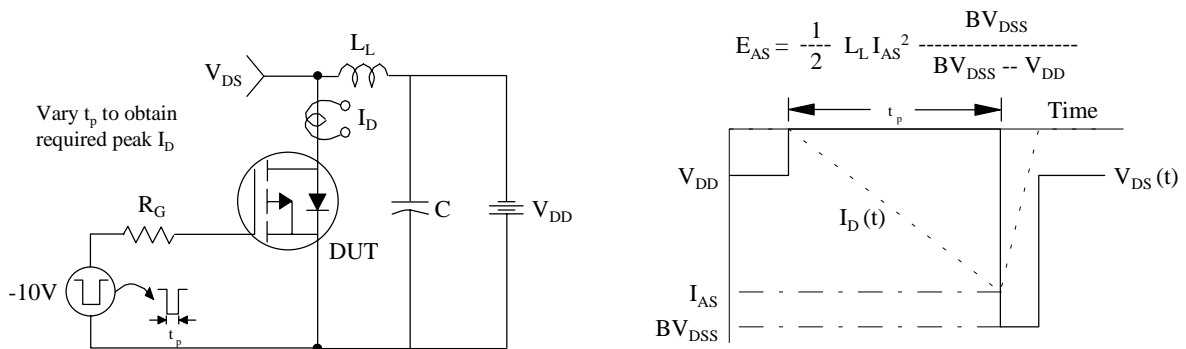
$V_{DS}$

$L_L$

Vary $t_p$ to obtain required peak $I_D$

$I_D$

$R_G$

C

$V_{DD}$

DUT

-10V

$t_p$

$E_{AS} = \frac{1}{2} L_L I_{AS}^2 \frac{BV_{DSS}}{BV_{DSS} - V_{DD}}$

$t_p$

Time

$V_{DD}$

$V_{DS}(t)$

$I_D(t)$

$I_{AS}$

$BV_{DSS}$